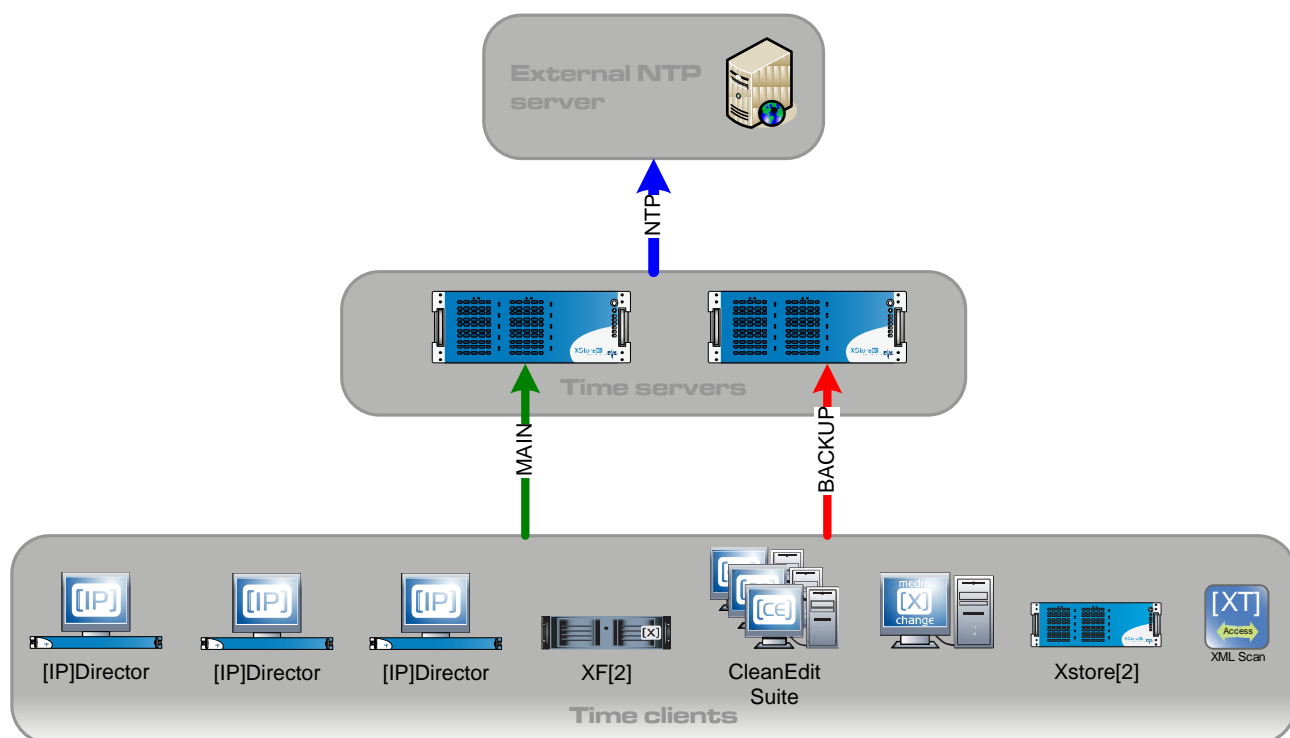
External NTP server

NTP

Time servers

MAIN

BACKUP

[IP]

[IP]Director

[IP]

[IP]Director

[IP]

[IP]Director

[X]

XF[2]

[CE]

CleanEdit Suite

media [X] change

Xstore[2]

[XT]
Access
XML Scan

Time clients